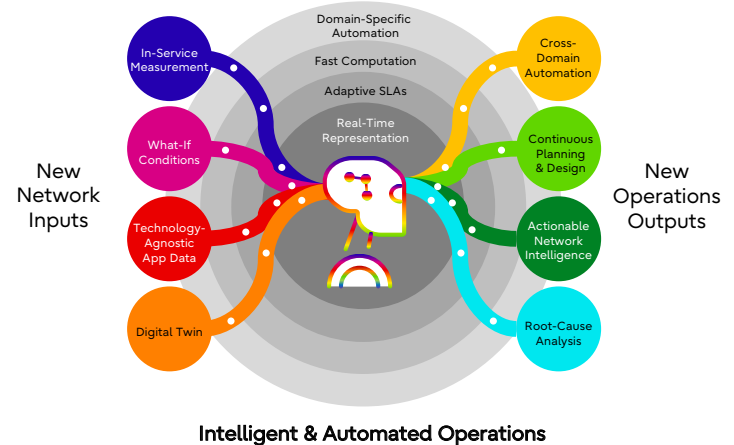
New Network Inputs

In-Service Measurement

What-If Conditions

Technology-Agnostic App Data

Digital Twin

Domain-Specific Automation

Fast Computation

Adaptive SLAs

Real-Time Representation

Cross-Domain Automation

Continuous Planning & Design

Actionable Network Intelligence

Root-Cause Analysis

New Operations Outputs

Intelligent & Automated Operations